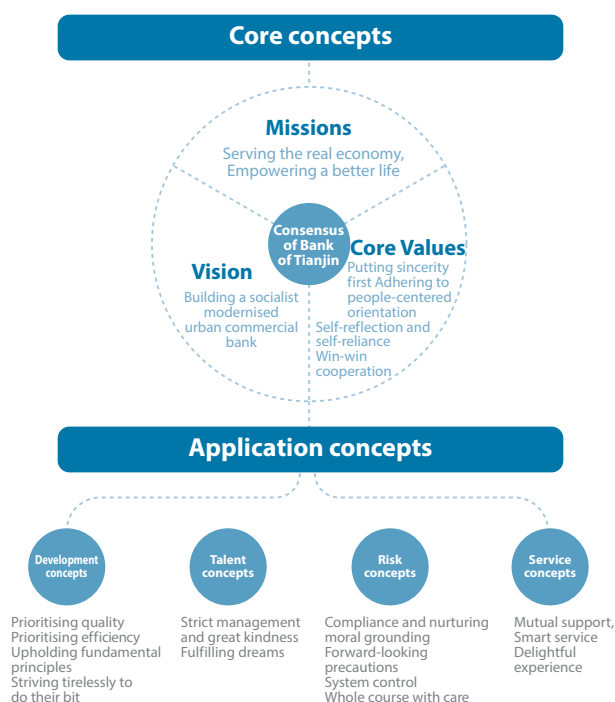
Core concepts

Missions
Serving the real economy, Empowering a better life

Consensus of Bank of Tianjin

Vision
Building a socialist modernised urban commercial bank

Core Values
Putting sincerity first Adhering to people-centered orientation
Self-reflection and self-reliance
Win-win cooperation

Application concepts

Development concepts
Prioritising quality
Prioritising efficiency
Upholding fundamental principles
Striving tirelessly to do their bit

Talent concepts
Strict management and great kindness
Fulfilling dreams

Risk concepts
Compliance and nurturing moral grounding
Forward-looking precautions
System control
Whole course with care

Service concepts
Mutual support, Smart service
Delightful experience